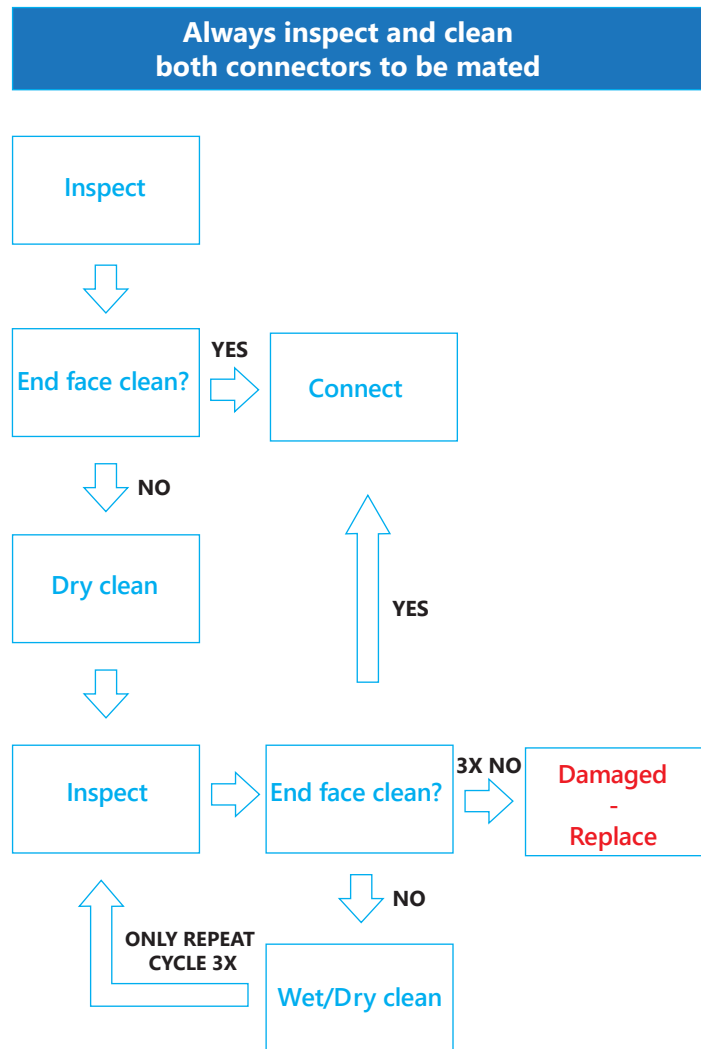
Always inspect and clean
both connectors to be mated

Inspect

End face clean?

YES

Connect

NO

Dry clean

YES

Inspect

End face clean?

3X NO

Damaged
-
Replace

NO

ONLY REPEAT
CYCLE 3X

Wet/Dry clean